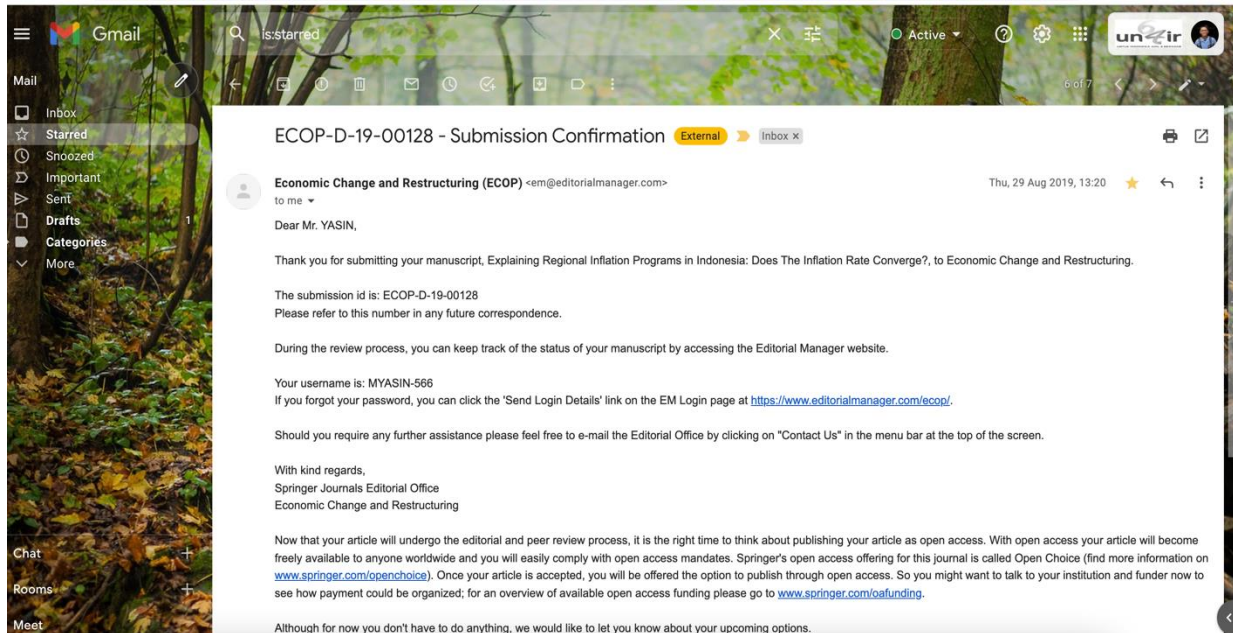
Gmail

is:starred

Active

Mail

Inbox
Starred
Snoozed
Important
Sent
Drafts 1
Categories
More

Chat
Rooms
Meet

6 of 7

ECOP-D-19-00128 - Submission Confirmation External Inbox ×

Economic Change and Restructuring (ECOP) <em@editorialmanager.com>
to me

Thu, 29 Aug 2019, 13:20

Dear Mr. YASIN,

Thank you for submitting your manuscript, Explaining Regional Inflation Programs in Indonesia: Does The Inflation Rate Converge?, to Economic Change and Restructuring.

The submission id is: ECOP-D-19-00128
Please refer to this number in any future correspondence.

During the review process, you can keep track of the status of your manuscript by accessing the Editorial Manager website.

Your username is: MYASIN-566
If you forgot your password, you can click the 'Send Login Details' link on the EM Login page at https://www.editorialmanager.com/ecop/.

Should you require any further assistance please feel free to e-mail the Editorial Office by clicking on "Contact Us" in the menu bar at the top of the screen.

With kind regards,
Springer Journals Editorial Office
Economic Change and Restructuring

Now that your article will undergo the editorial and peer review process, it is the right time to think about publishing your article as open access. With open access your article will become freely available to anyone worldwide and you will easily comply with open access mandates. Springer's open access offering for this journal is called Open Choice (find more information on www.springer.com/openchoice). Once your article is accepted, you will be offered the option to publish through open access. So you might want to talk to your institution and funder now to see how payment could be organized; for an overview of available open access funding please go to www.springer.com/oafunding.

Although for now you don't have to do anything, we would like to let you know about your upcoming options.